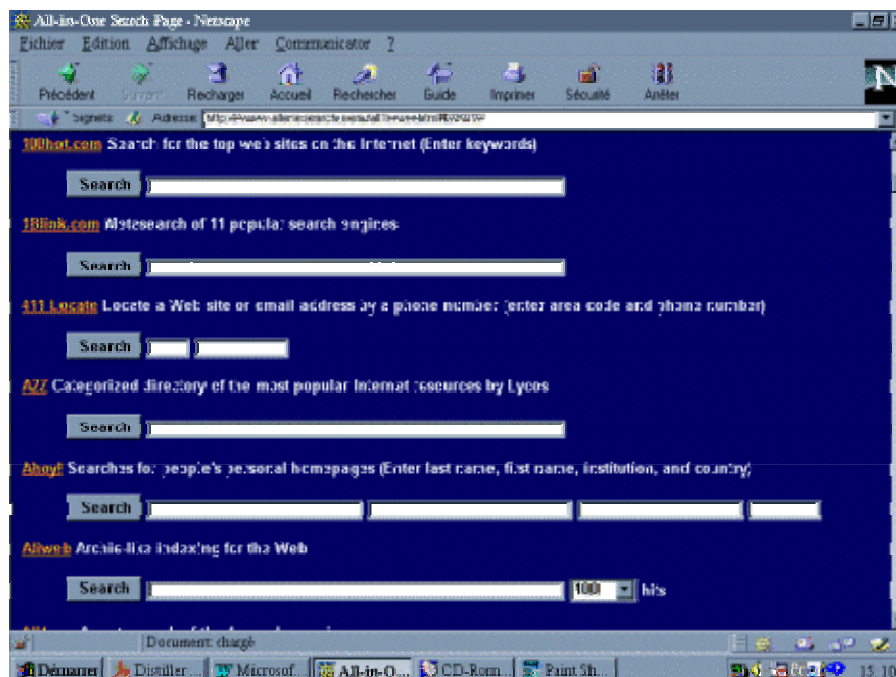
All-in-One Search Page - Netscape

Fichier Edition Affichage Aller Communicator ?

Précédent Suivant Recharger Accueil Rechercher Guide Imprimer Sécurité Arrêter

Signets Adresse: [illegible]

100hot.com Search for the top web sites on the Internet (Enter keywords)

Search

1Blink.com Metasearch of 11 popular search engines

Search

411 Locate Locate a Web site or email address by a phone number (enter area code and phone number)

Search

A2Z Categorized directory of the most popular Internet resources by Lycos

Search

Ahoy! Searches for people's personal homepages (Enter last name, first name, institution, and country)

Search

Allweb Archie-like indexing for the Web

Search 100 hits

Document: chargé

Démarrer Distiller... Microsof... All-in-O... CD-Rom... Paint Sh... 15:10